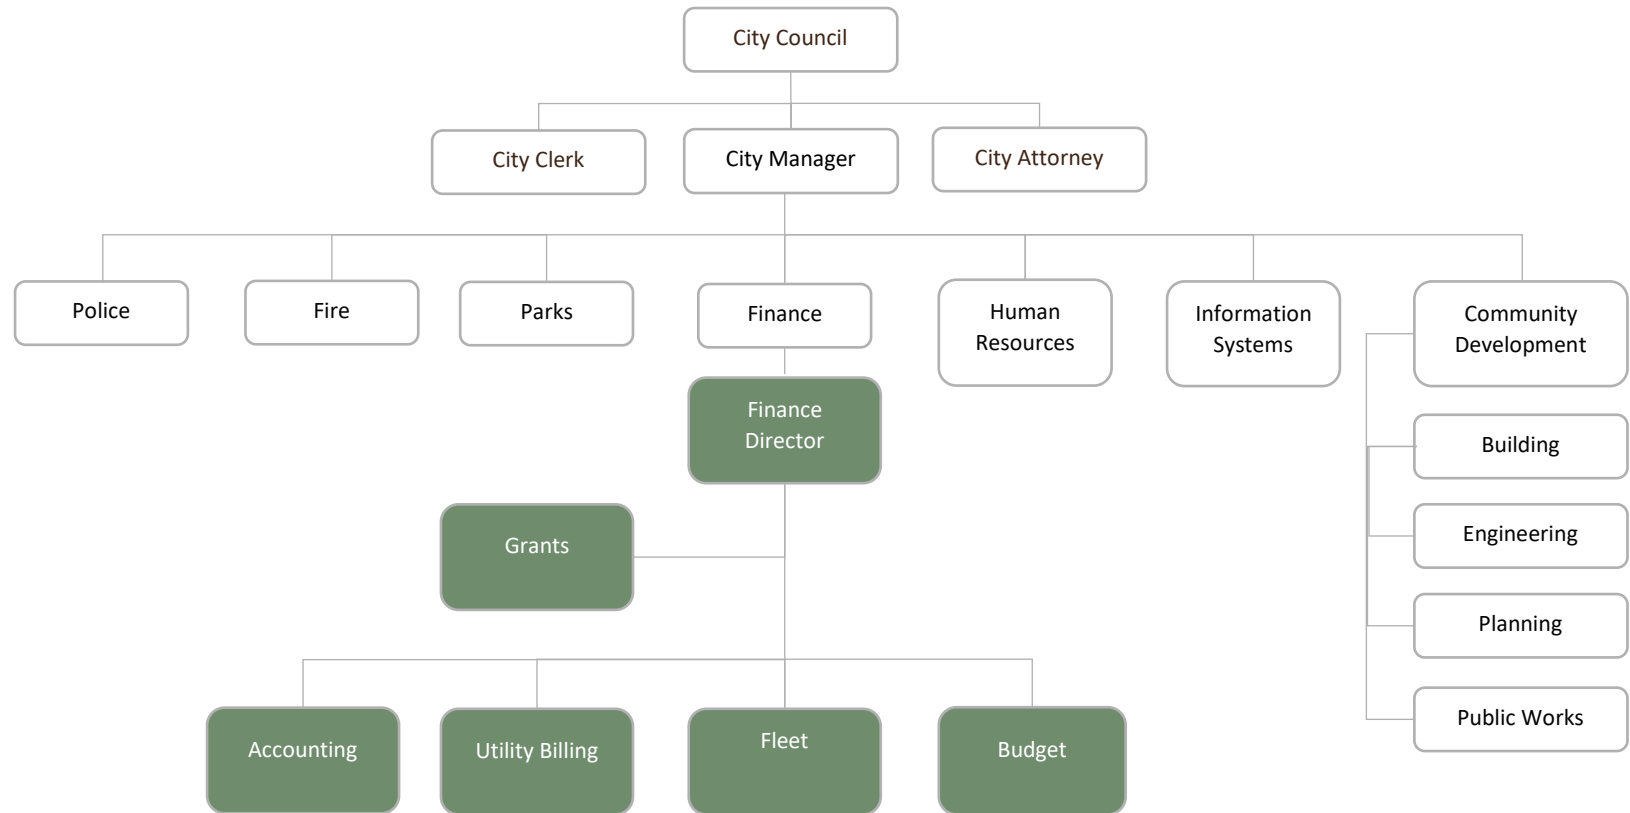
City Council

City Clerk

City Manager

City Attorney

Police

Fire

Parks

Finance

Human Resources

Information Systems

Community Development

Finance Director

Building

Grants

Engineering

Planning

Public Works

Accounting

Utility Billing

Fleet

Budget